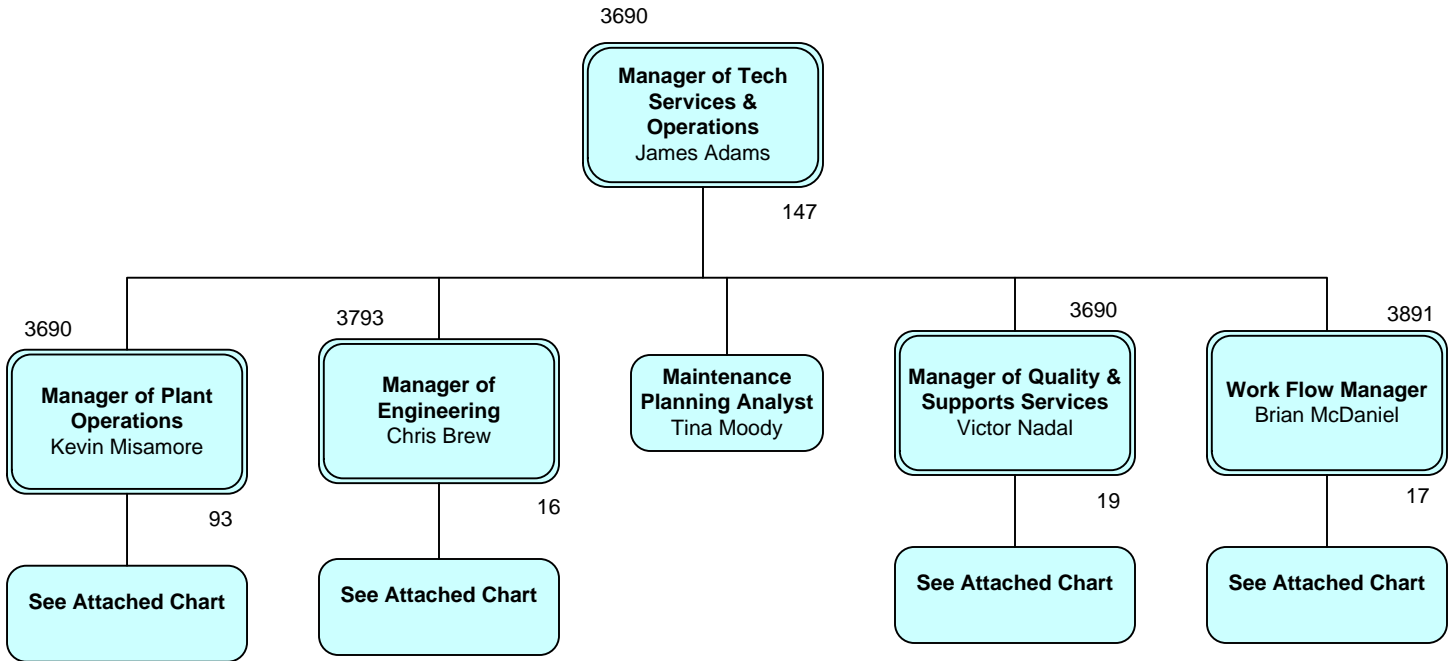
3690

Manager of Tech Services & Operations
James Adams

147

3690

Manager of Plant Operations
Kevin Misamore

93

See Attached Chart

3793

Manager of Engineering
Chris Brew

16

See Attached Chart

Maintenance Planning Analyst
Tina Moody

3690

Manager of Quality & Supports Services
Victor Nadal

19

See Attached Chart

3891

Work Flow Manager
Brian McDaniel

17

See Attached Chart